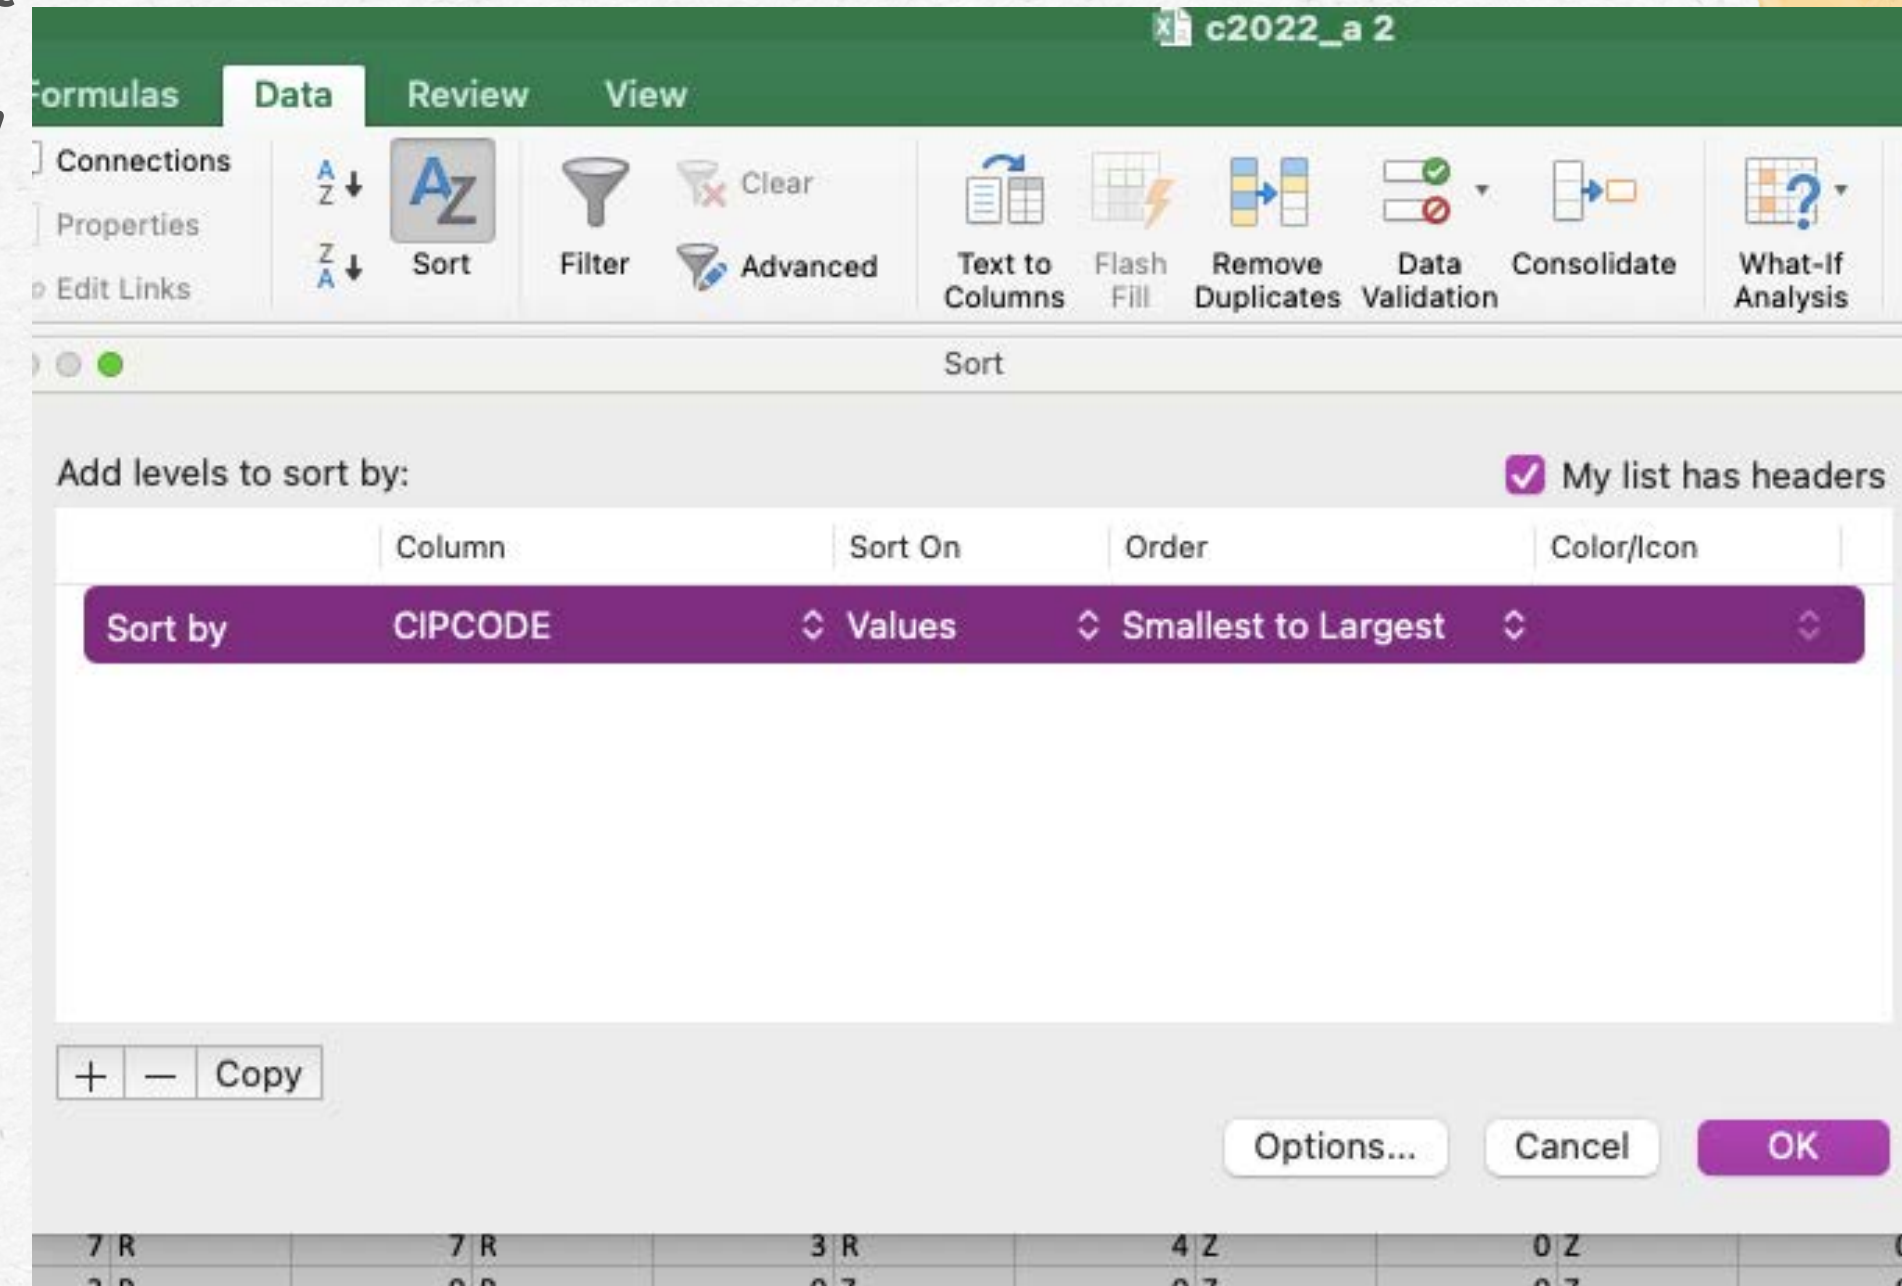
c2022_a 2

ormulas Data Review View

Connections
Properties
Edit Links

Sort

Filter

Clear

Advanced

Text to Columns

Flash Fill

Remove Duplicates

Data Validation

Consolidate

What-If Analysis

Sort

Add levels to sort by:

My list has headers

| | Column | Sort On | Order | Color/Icon |
|---|---|---|---|---|
| Sort by | CIPCODE | Values | Smallest to Largest | |

+ — Copy

Options... Cancel OK

7 R 7 R 3 R 4 Z 0 Z